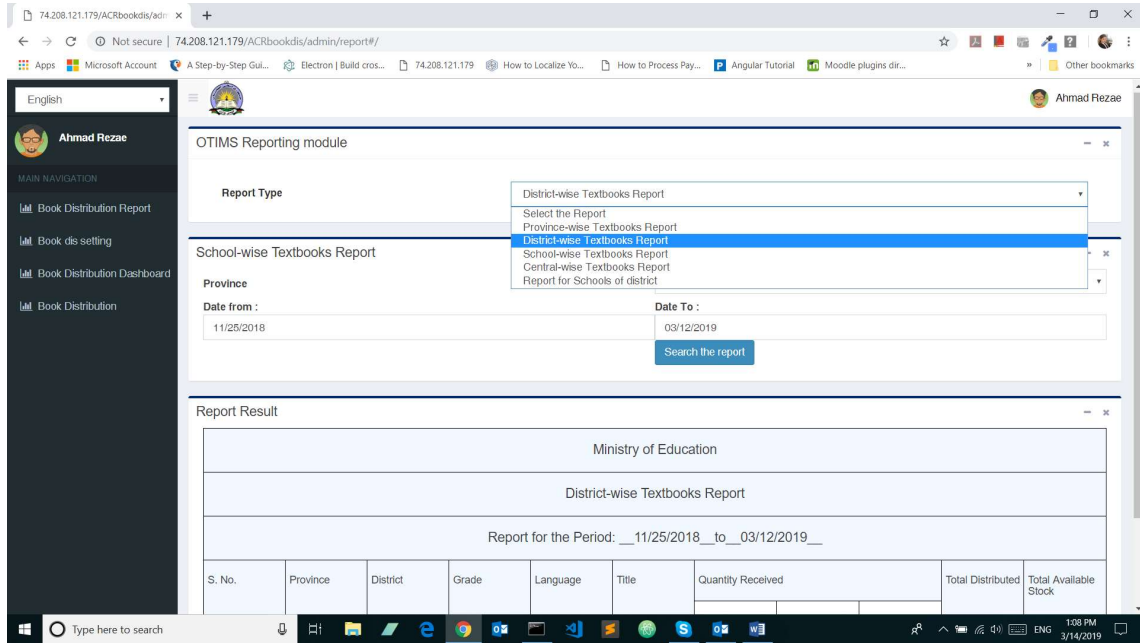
74.208.121.179/ACRbookdis/adm ×

Not secure | 74.208.121.179/ACRbookdis/admin/report#/

Apps Microsoft Account A Step-by-Step Gui... Electron | Build cros... 74.208.121.179 How to Localize Yo... How to Process Pay... Angular Tutorial Moodle plugins dir... » Other bookmarks

English

Ahmad Rezae

Ahmad Rezae

MAIN NAVIGATION

Book Distribution Report

Book dis setting

Book Distribution Dashboard

Book Distribution

OTIMS Reporting module

Report Type

District-wise Textbooks Report

Select the Report
Province-wise Textbooks Report
District-wise Textbooks Report
School-wise Textbooks Report
Central-wise Textbooks Report
Report for Schools of district

School-wise Textbooks Report

Province

Date from :

11/25/2018

Date To :

03/12/2019

Search the report

Report Result

Ministry of Education

District-wise Textbooks Report

Report for the Period: __11/25/2018__to__03/12/2019__

| S. No. | Province | District | Grade | Language | Title | Quantity Received | Total Distributed | Total Available Stock |
|---|---|---|---|---|---|---|---|---|

Type here to search

ENG 1:08 PM 3/14/2019